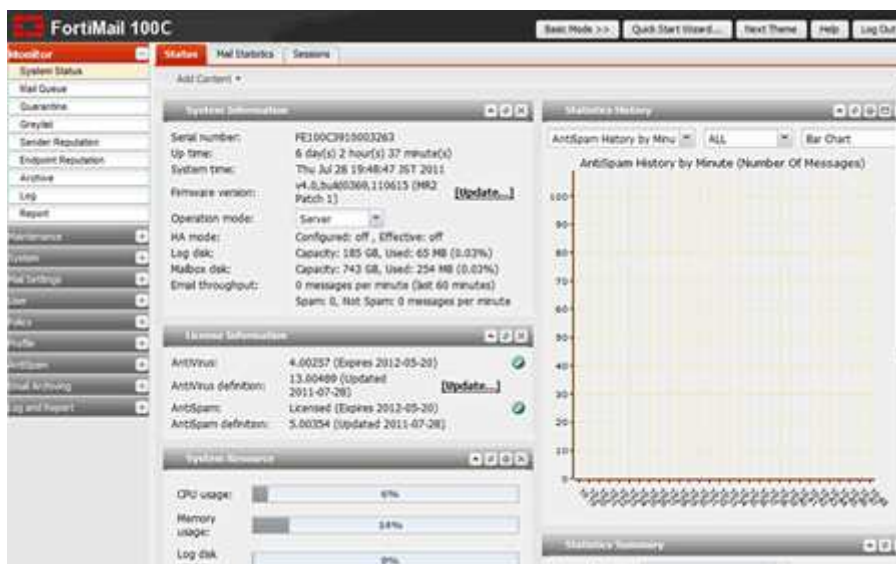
FortiMail 100C

Basic Mode >> | Quick Start Wizard... | Next Theme | Help | Log Out

Monitor
System Status
Mail Queue
Quarantine
Greylist
Sender Reputation
Endpoint Reputation
Archive
Log
Report
Maintenance
System
Mail Settings
User
Policy
Profile
AntiSpam
Email Archiving
Log and Report

Status | Mail Statistics | Sessions

Add Content ▾

System Information

Serial number: FE100C3910003263
Up time: 6 day(s) 2 hour(s) 37 minute(s)
System time: Thu Jul 28 19:48:47 JST 2011
Firmware version: v4.0,build0360,110615 (MR2 Patch 1) [Update...]
Operation mode: Server
HA mode: Configured: off , Effective: off
Log disk: Capacity: 185 GB, Used: 65 MB (0.03%)
Mailbox disk: Capacity: 743 GB, Used: 254 MB (0.03%)
Email throughput: 0 messages per minute (last 60 minutes)
Spam: 0, Not Spam: 0 messages per minute

License Information

AntiVirus: 4.00257 (Expires 2012-05-20)
AntiVirus definition: 13.00489 (Updated 2011-07-28) [Update...]
AntiSpam: Licensed (Expires 2012-05-20)
AntiSpam definition: 5.00354 (Updated 2011-07-28)

System Resource

CPU usage: 6%
Memory usage: 14%
Log disk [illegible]: 9%

Statistics History

AntiSpam History by Minu | ALL | Bar Chart

AntiSpam History by Minute (Number Of Messages)

100
90
80
70
60
50
40
30
20
10
0

Statistics Summary